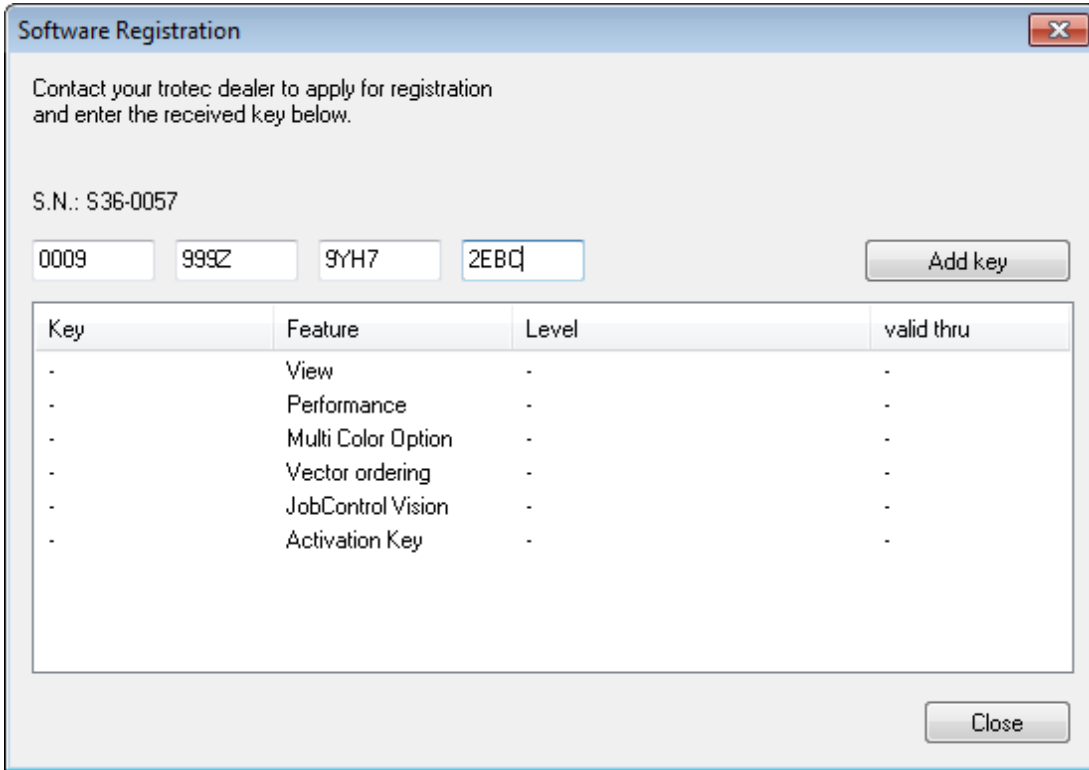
Software Registration

Contact your trotec dealer to apply for registration and enter the received key below.

S.N.: S36-0057

0009 999Z 9YH7 2EBC

Add key

| Key | Feature | Level | valid thru |
|---|---|---|---|
| - | View | - | - |
| - | Performance | - | - |
| - | Multi Color Option | - | - |
| - | Vector ordering | - | - |
| - | JobControl Vision | - | - |
| - | Activation Key | - | - |

Close